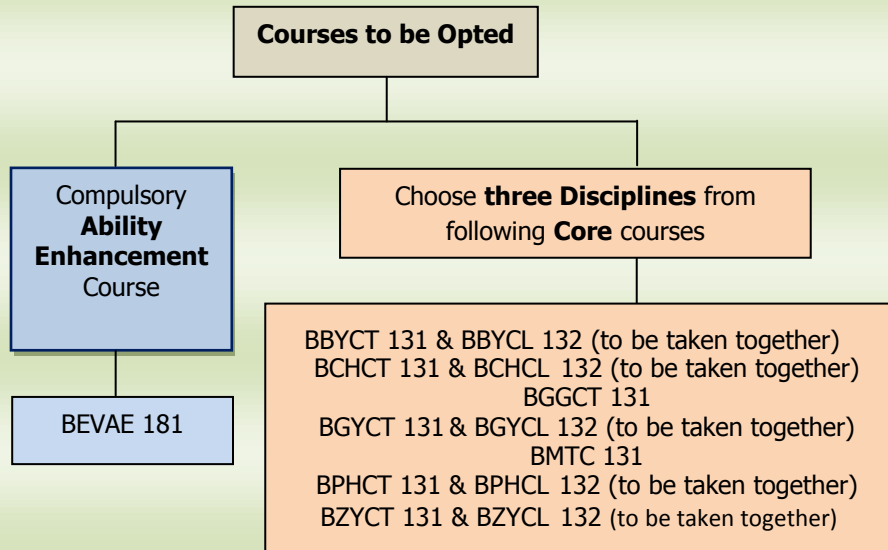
Courses to be Opted

Compulsory Ability Enhancement Course

BEVAE 181

Choose three Disciplines from following Core courses

BBYCT 131 & BBYCL 132 (to be taken together)
BCHCT 131 & BCHCL 132 (to be taken together)
BGGCT 131
BGYCT 131 & BGYCL 132 (to be taken together)
BMTC 131
BPHCT 131 & BPHCL 132 (to be taken together)
BZYCT 131 & BZYCL 132 (to be taken together)